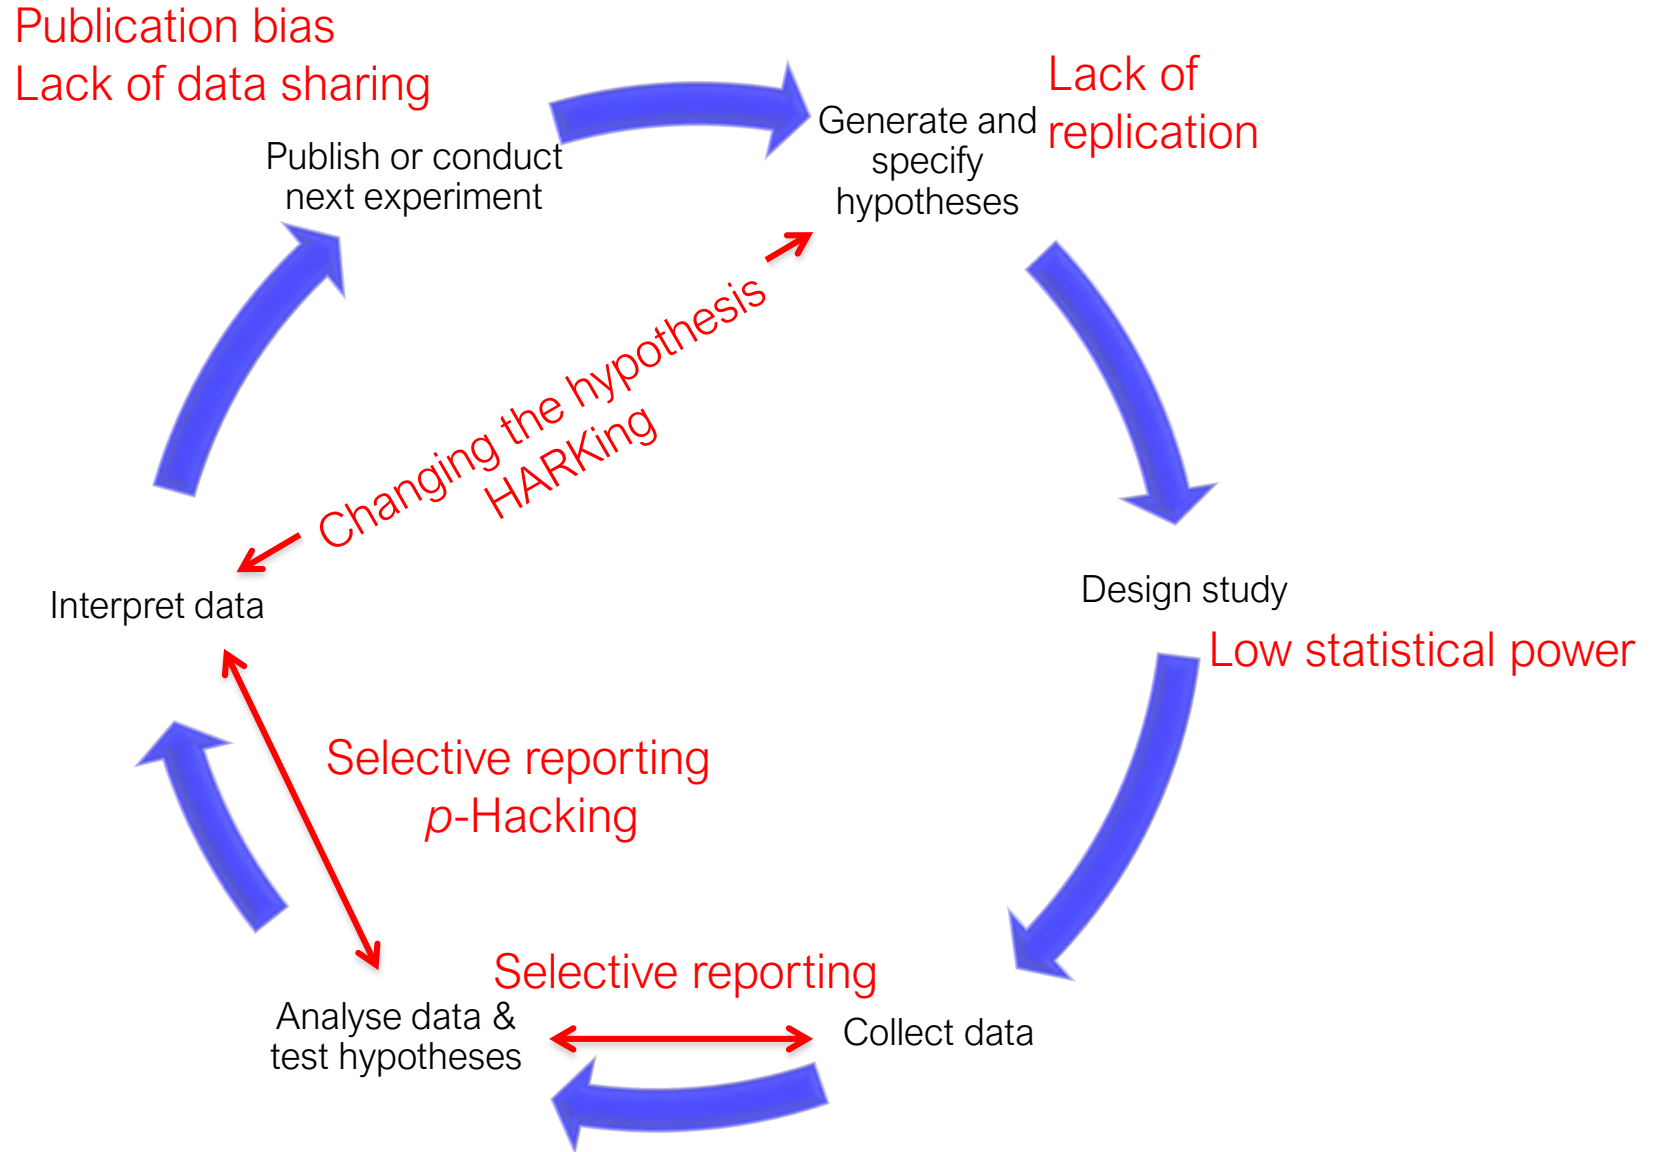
Publication bias
Lack of data sharing

Publish or conduct next experiment

Generate and specify hypotheses

Lack of replication

Changing the hypothesis
HARKing

Design study

Low statistical power

Interpret data

Selective reporting
$p$-Hacking

Selective reporting

Analyse data & test hypotheses

Collect data